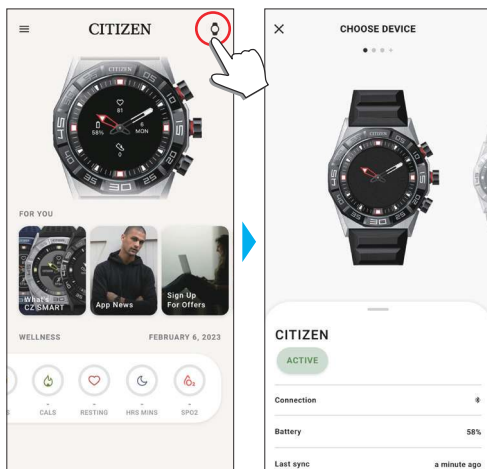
CITIZEN

81

58%

8 MON

FOR YOU

What's CZ SMART

App News

Sign Up For Offers

WELLNESS

FEBRUARY 6, 2023

CALS

RESTING

HRS MINS

SPO2

CHOOSE DEVICE

CITIZEN

ACTIVE

Connection

Battery

58%

Last sync

a minute ago